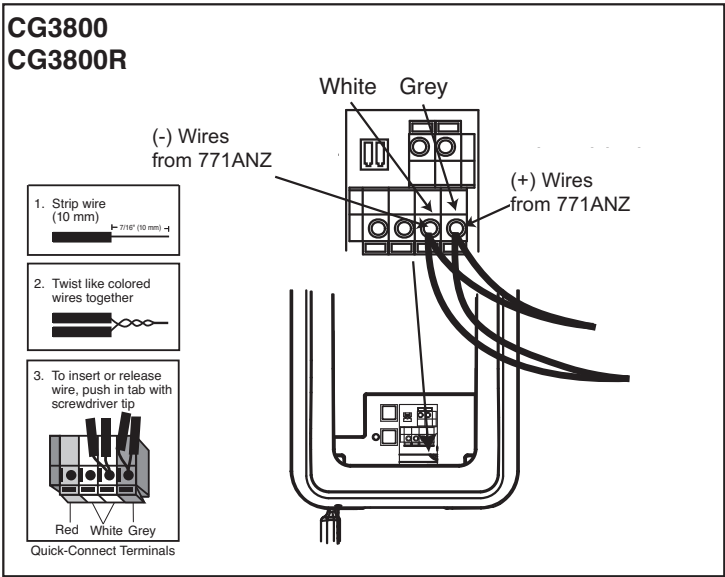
CG3800
CG3800R

White Grey

(-) Wires
from 771ANZ

(+) Wires
from 771ANZ

1. Strip wire (10 mm)

7/16" (10 mm)

2. Twist like colored wires together

3. To insert or release wire, push in tab with screwdriver tip

Red White Grey

Quick-Connect Terminals